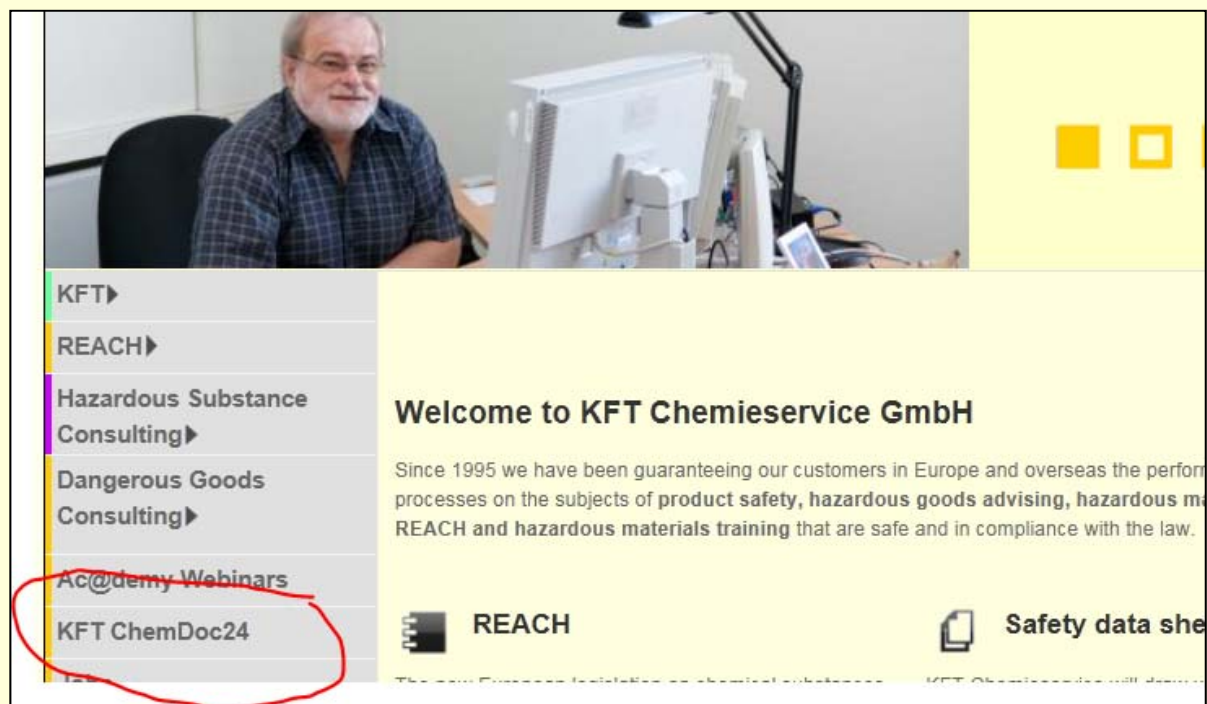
KFT▸

REACH▸

Hazardous Substance Consulting▸

Dangerous Goods Consulting▸

Ac@demy Webinars

KFT ChemDoc24

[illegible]

Welcome to KFT Chemieservice GmbH

Since 1995 we have been guaranteeing our customers in Europe and overseas the perfor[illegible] processes on the subjects of **product safety, hazardous goods advising, hazardous ma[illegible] REACH and hazardous materials training** that are safe and in compliance with the law.

REACH

Safety data she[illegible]

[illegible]